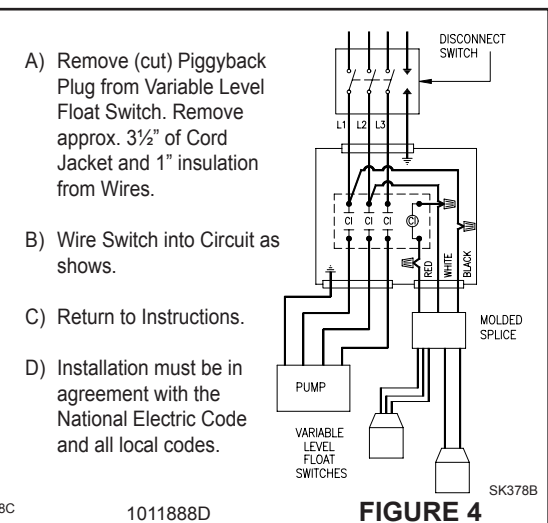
A) Remove (cut) Piggyback Plug from Variable Level Float Switch. Remove approx. 3½" of Cord Jacket and 1" insulation from Wires.

B) Wire Switch into Circuit as shows.

C) Return to Instructions.

D) Installation must be in agreement with the National Electric Code and all local codes.

DISCONNECT SWITCH

L1 L2 L3

CI CI CI

RED WHITE BLACK

MOLDED SPLICE

PUMP

VARIABLE LEVEL FLOAT SWITCHES

SK378B

BC

1011888D

FIGURE 4